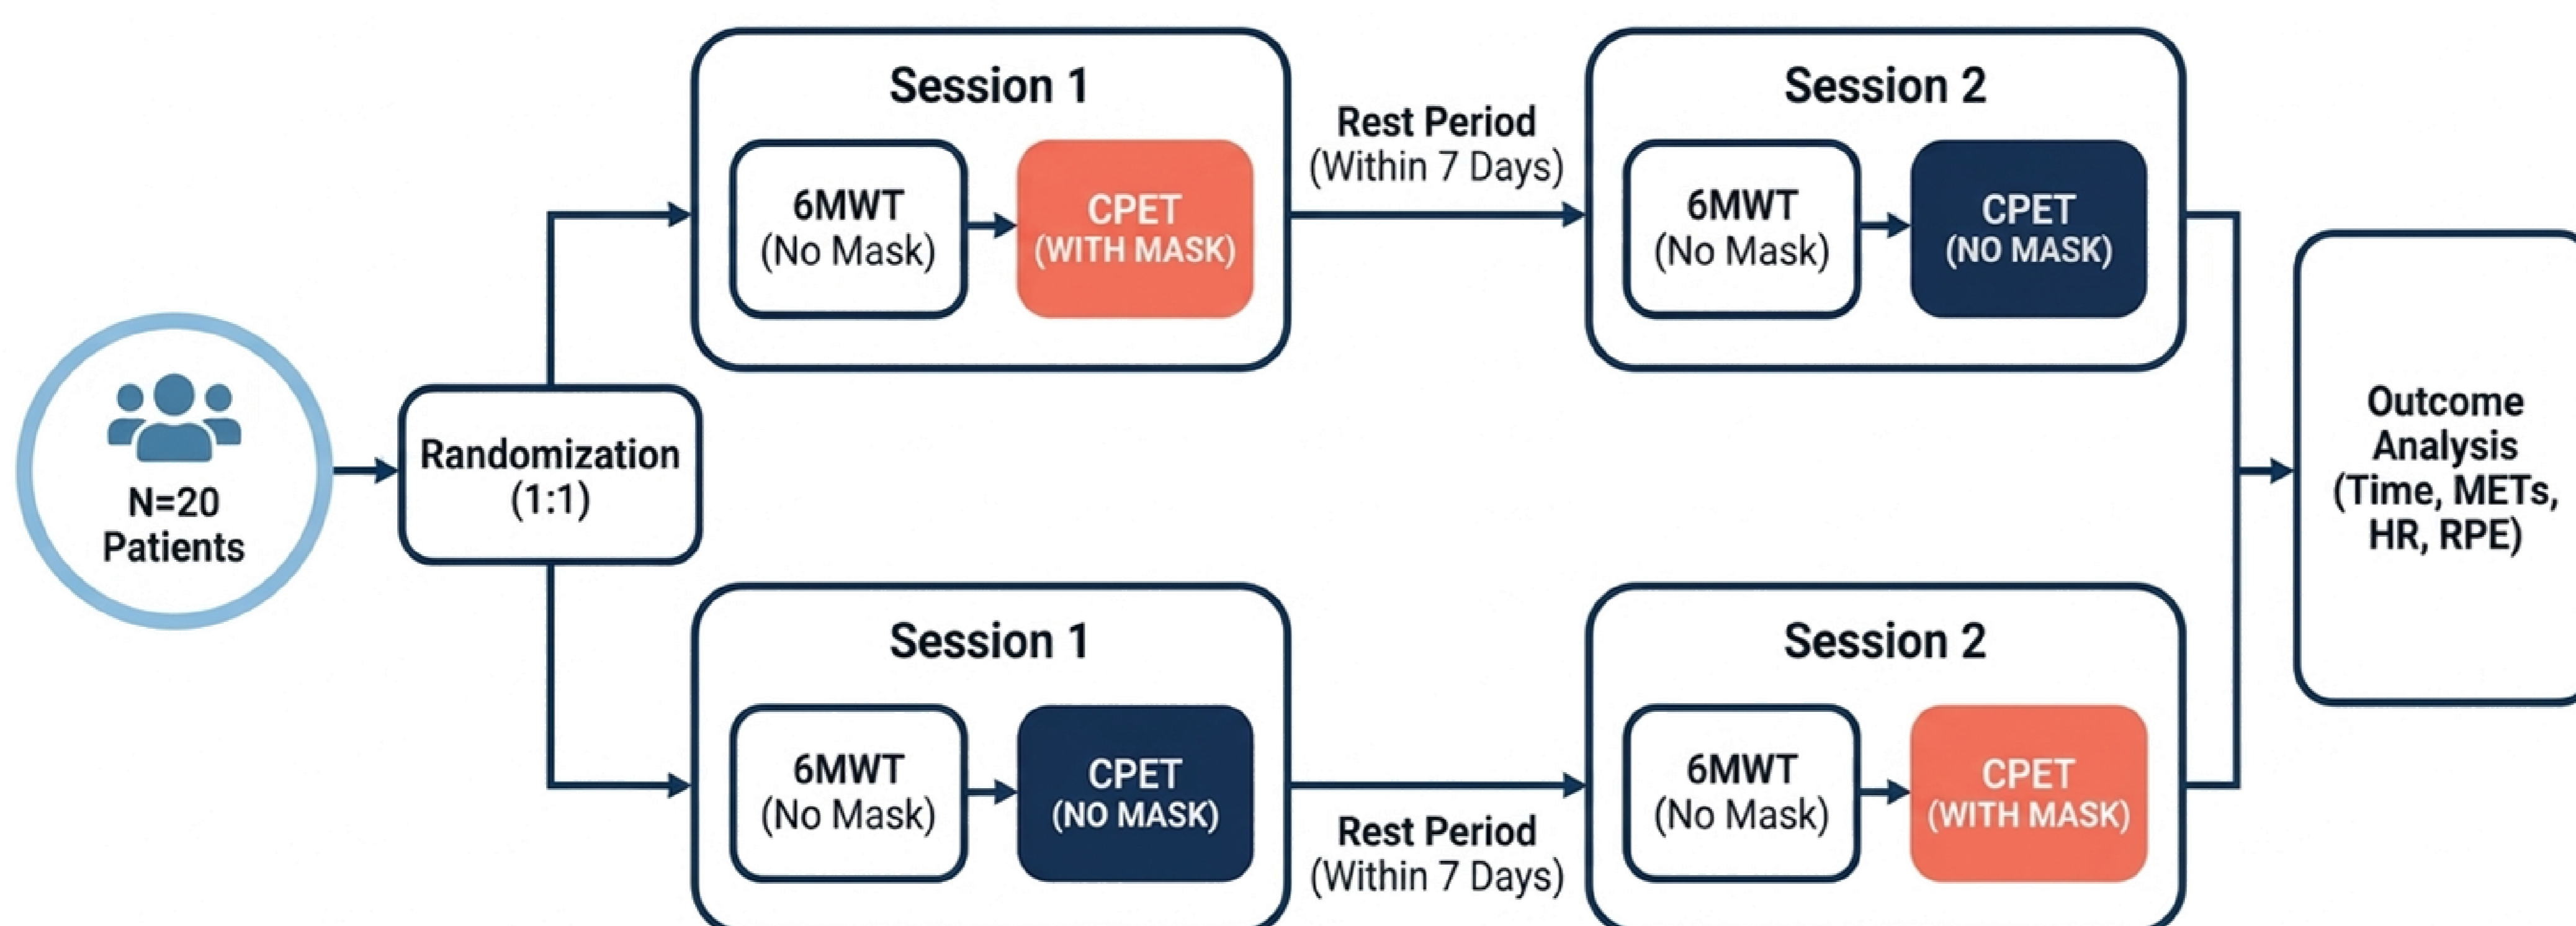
N=20
Patients

Randomization
(1:1)

Session 1

6MWT
(No Mask)

CPET
(WITH MASK)

Rest Period
(Within 7 Days)

Session 2

6MWT
(No Mask)

CPET
(NO MASK)

Session 1

6MWT
(No Mask)

CPET
(NO MASK)

Rest Period
(Within 7 Days)

Session 2

6MWT
(No Mask)

CPET
(WITH MASK)

Outcome
Analysis
(Time, METs,
HR, RPE)